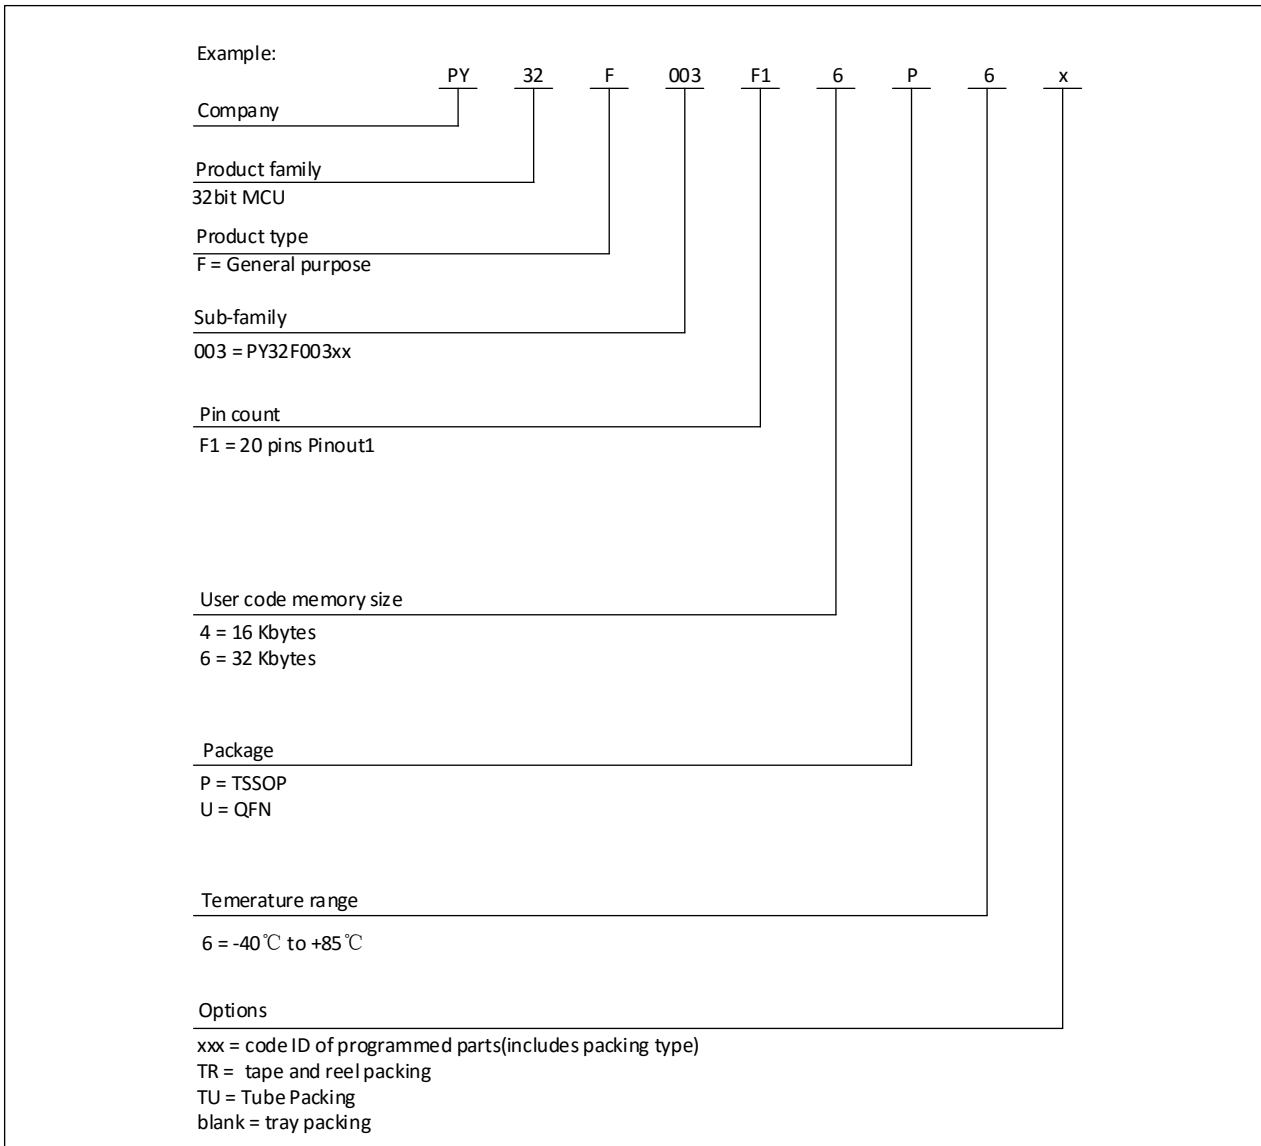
Example:

PY 32 F 003 F1 6 P 6 x

Company

Product family
32bit MCU

Product type
F = General purpose

Sub-family
003 = PY32F003xx

Pin count
F1 = 20 pins Pinout1

User code memory size
4 = 16 Kbytes
6 = 32 Kbytes

Package
P = TSSOP
U = QFN

Temerature range
6 = -40℃ to +85℃

Options
xxx = code ID of programmed parts(includes packing type)
TR = tape and reel packing
TU = Tube Packing
blank = tray packing